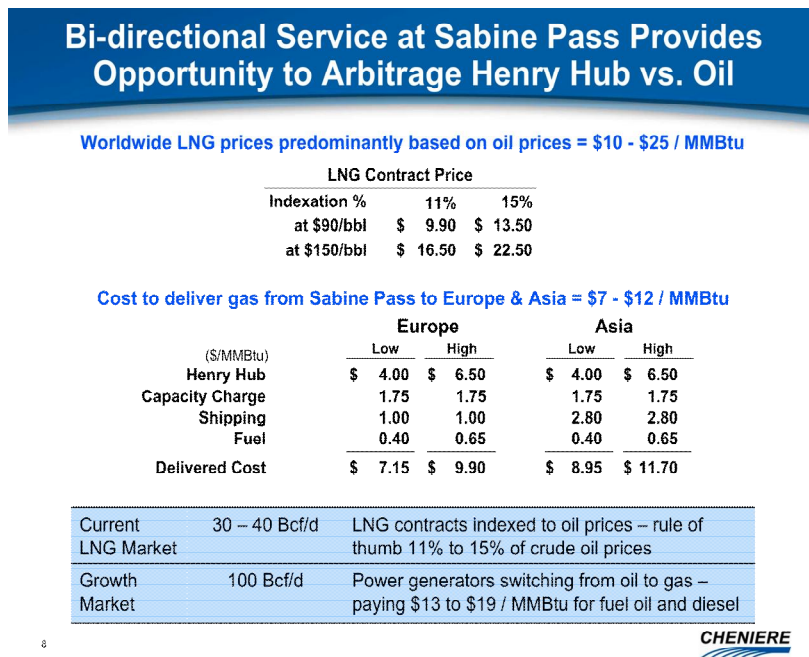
Bi-directional Service at Sabine Pass Provides Opportunity to Arbitrage Henry Hub vs. Oil

Worldwide LNG prices predominantly based on oil prices = \$10 - \$25 / MMBtu

LNG Contract Price

| Indexation % | 11% | 15% |
|---|---|---|
| at \$90/bbl | \$ 9.90 | \$ 13.50 |
| at \$150/bbl | \$ 16.50 | \$ 22.50 |

Cost to deliver gas from Sabine Pass to Europe & Asia = \$7 - \$12 / MMBtu

| (\$/MMBtu) | Europe Low | Europe High | Asia Low | Asia High |
|---|---|---|---|---|
| Henry Hub | \$ 4.00 | \$ 6.50 | \$ 4.00 | \$ 6.50 |
| Capacity Charge | 1.75 | 1.75 | 1.75 | 1.75 |
| Shipping | 1.00 | 1.00 | 2.80 | 2.80 |
| Fuel | 0.40 | 0.65 | 0.40 | 0.65 |
| Delivered Cost | \$ 7.15 | \$ 9.90 | \$ 8.95 | \$ 11.70 |

| | | |
|---|---|---|
| Current LNG Market | 30 – 40 Bcf/d | LNG contracts indexed to oil prices – rule of thumb 11% to 15% of crude oil prices |
| Growth Market | 100 Bcf/d | Power generators switching from oil to gas – paying \$13 to \$19 / MMBtu for fuel oil and diesel |

8

CHENIERE